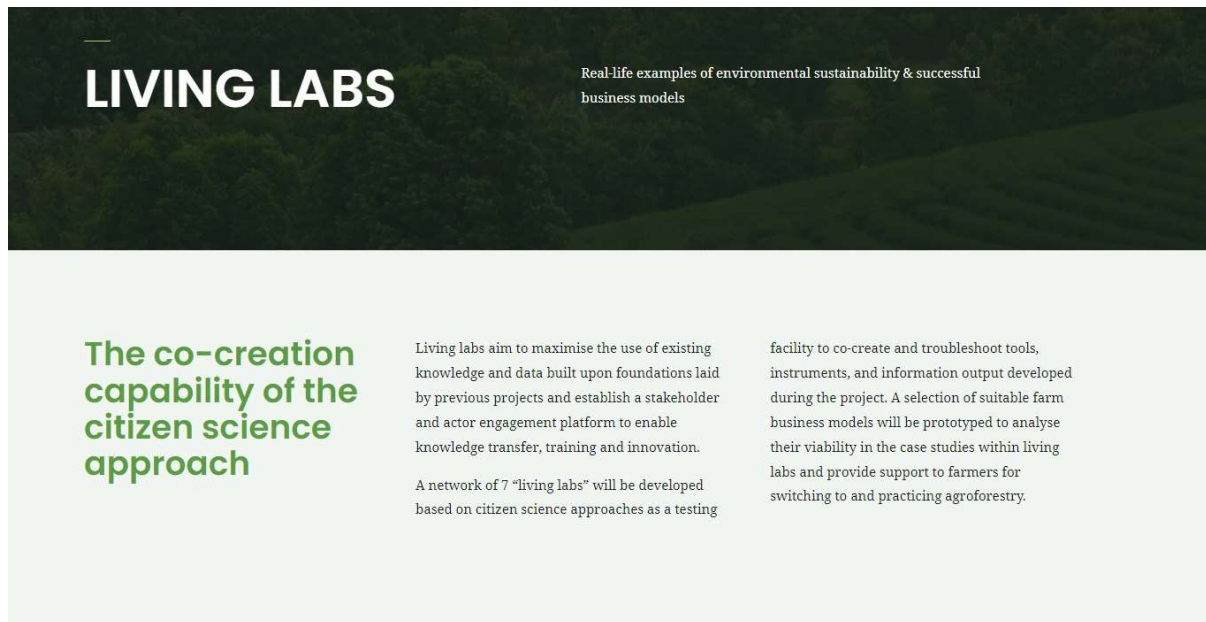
LIVING LABS

Real-life examples of environmental sustainability & successful business models

The co-creation capability of the citizen science approach

Living labs aim to maximise the use of existing knowledge and data built upon foundations laid by previous projects and establish a stakeholder and actor engagement platform to enable knowledge transfer, training and innovation.

A network of 7 “living labs” will be developed based on citizen science approaches as a testing facility to co-create and troubleshoot tools, instruments, and information output developed during the project. A selection of suitable farm business models will be prototyped to analyse their viability in the case studies within living labs and provide support to farmers for switching to and practicing agroforestry.